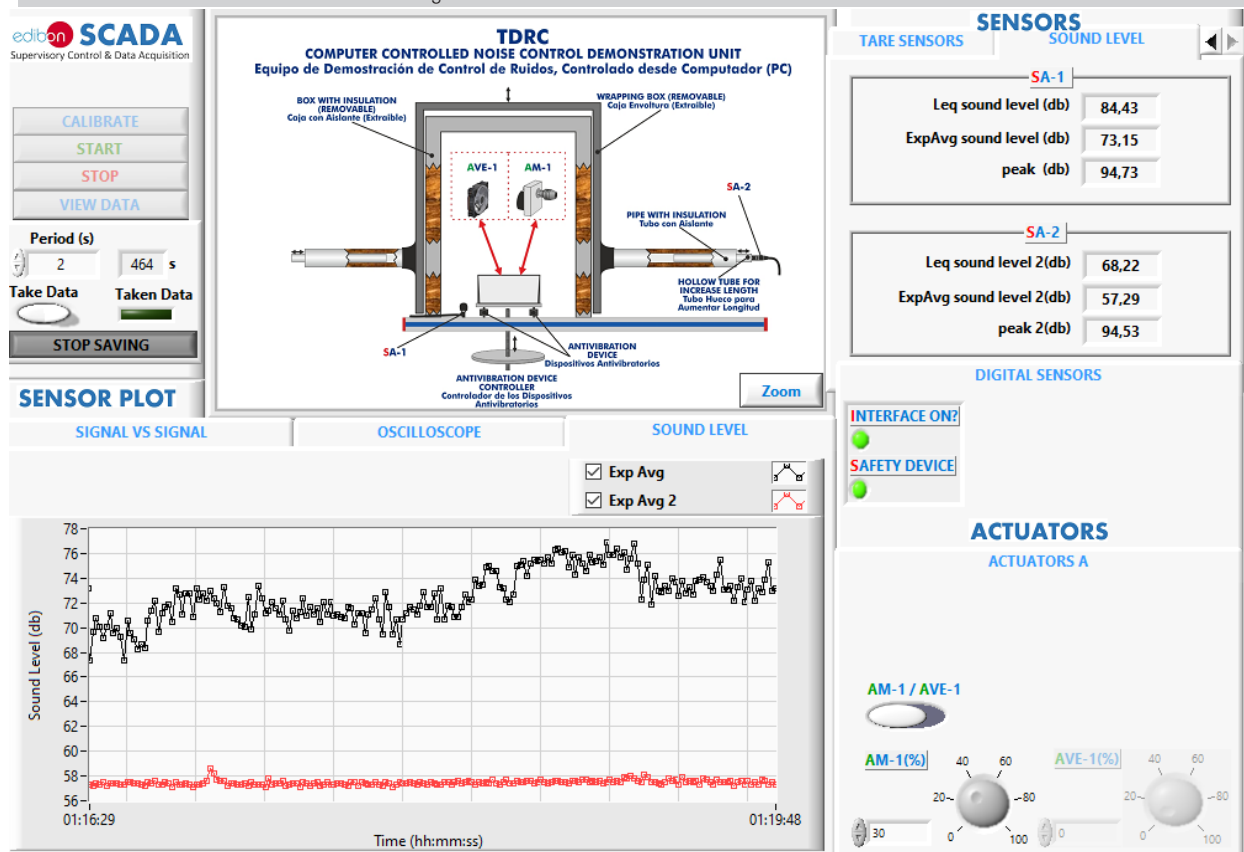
edibon SCADA
Supervisory Control & Data Acquisition

CALIBRATE
START
STOP
VIEW DATA

Period (s)
2
464 s
Take Data
Taken Data
STOP SAVING

TDRC
COMPUTER CONTROLLED NOISE CONTROL DEMONSTRATION UNIT
Equipo de Demostración de Control de Ruidos, Controlado desde Computador (PC)

BOX WITH INSULATION (REMOVABLE)
Caja con Aislante (Extraíble)
WRAPPING BOX (REMOVABLE)
Caja Envoltura (Extraíble)
AVE-1
AM-1
SA-2
PIPE WITH INSULATION
Tubo con Aislante
HOLLOW TUBE FOR INCREASE LENGTH
Tubo Hueco para Aumentar Longitud
SA-1
ANTIVIBRATION DEVICE
Dispositivos Antivibratorios
ANTIVIBRATION DEVICE CONTROLLER
Controlador de los Dispositivos Antivibratorios
Zoom

SENSORS
TARE SENSORS
SOUND LEVEL

SA-1
Leq sound level (db) 84,43
ExpAvg sound level (db) 73,15
peak (db) 94,73

SA-2
Leq sound level 2(db) 68,22
ExpAvg sound level 2(db) 57,29
peak 2(db) 94,53

DIGITAL SENSORS
INTERFACE ON?
SAFETY DEVICE

ACTUATORS
ACTUATORS A
AM-1 / AVE-1
AM-1(%)
AVE-1(%)
40 60
20 80
0 100
30
40 60
20 80
0 100
0

SENSOR PLOT
SIGNAL VS SIGNAL
OSCILLOSCOPE
SOUND LEVEL

Exp Avg
Exp Avg 2

78
76
74
72
70
68
66
64
62
60
58
56
Sound Level (db)
01:16:29
01:19:48
Time (hh:mm:ss)